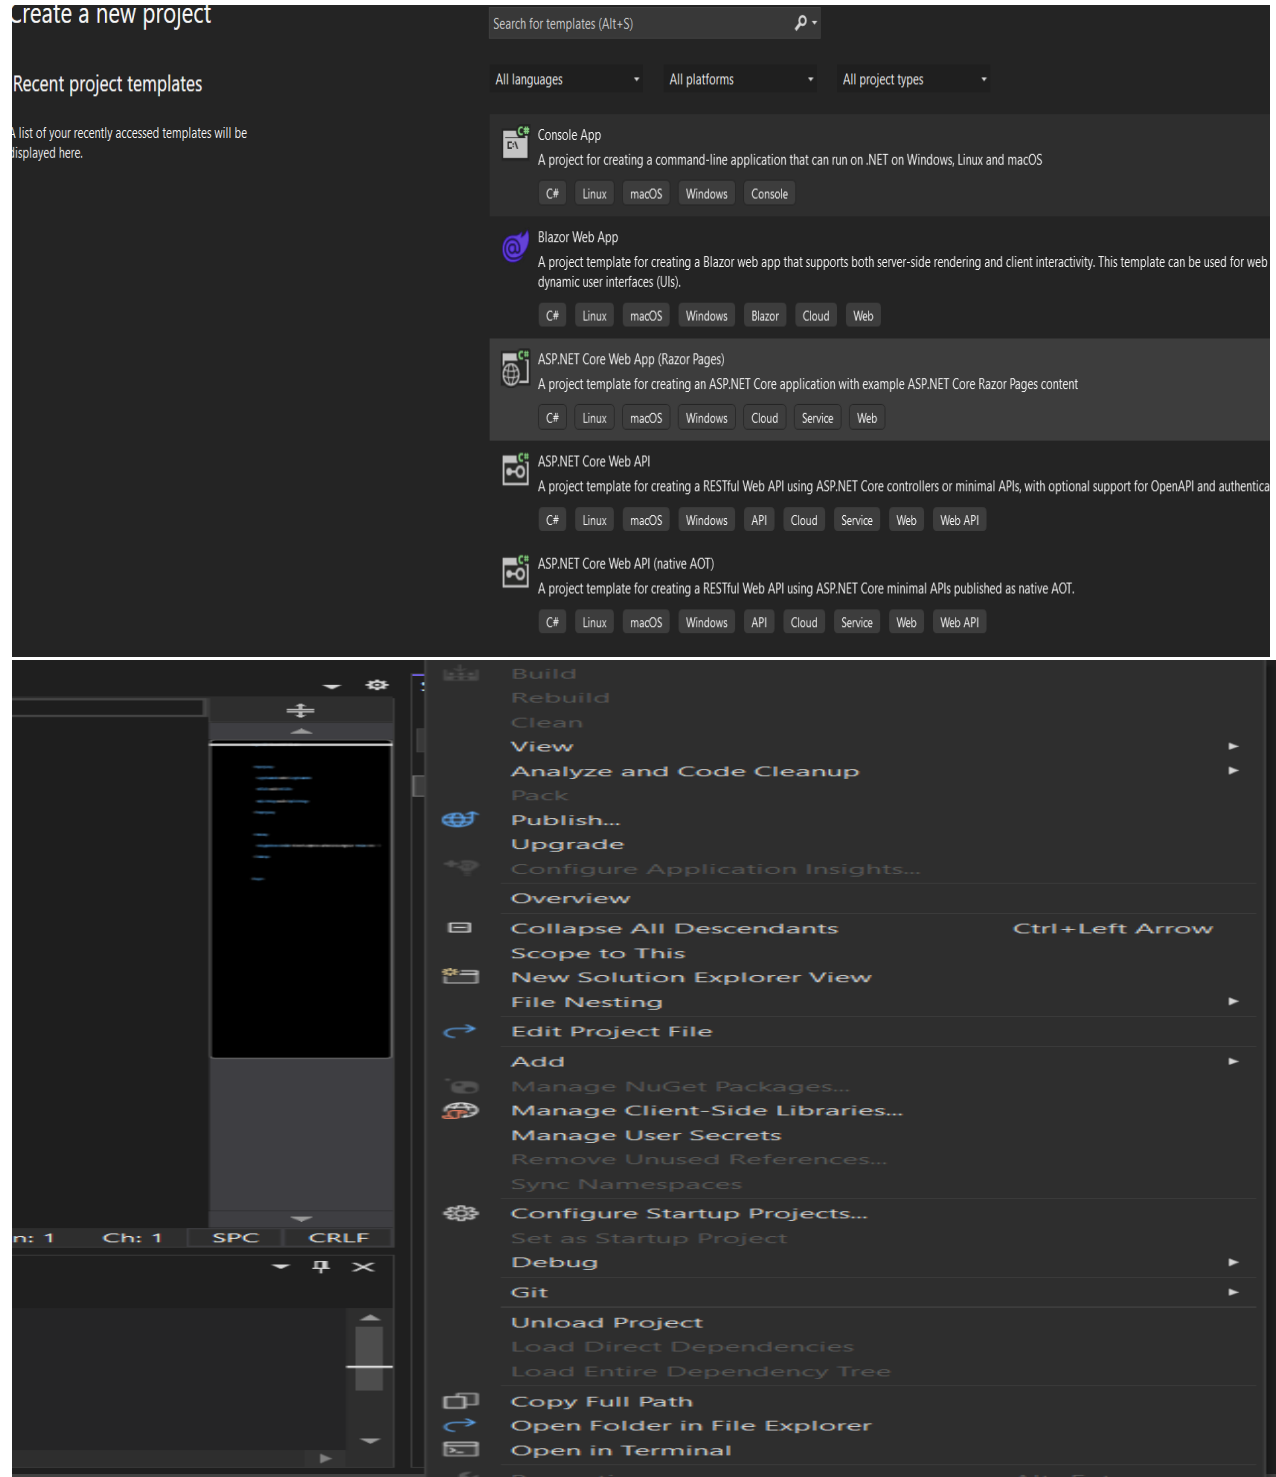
Create a new project

Recent project templates

A list of your recently accessed templates will be displayed here.

Search for templates (Alt+S)

All languages
All platforms
All project types

Console App
A project for creating a command-line application that can run on .NET on Windows, Linux and macOS
C# Linux macOS Windows Console

Blazor Web App
A project template for creating a Blazor web app that supports both server-side rendering and client interactivity. This template can be used for web dynamic user interfaces (UIs).
C# Linux macOS Windows Blazor Cloud Web

ASP.NET Core Web App (Razor Pages)
A project template for creating an ASP.NET Core application with example ASP.NET Core Razor Pages content
C# Linux macOS Windows Cloud Service Web

ASP.NET Core Web API
A project template for creating a RESTful Web API using ASP.NET Core controllers or minimal APIs, with optional support for OpenAPI and authentica
C# Linux macOS Windows API Cloud Service Web Web API

ASP.NET Core Web API (native AOT)
A project template for creating a RESTful Web API using ASP.NET Core minimal APIs published as native AOT.
C# Linux macOS Windows API Cloud Service Web Web API

n: 1 Ch: 1 SPC CRLF

Build
Rebuild
Clean
View
Analyze and Code Cleanup
Pack
Publish...
Upgrade
Configure Application Insights...
Overview
Collapse All Descendants Ctrl+Left Arrow
Scope to This
New Solution Explorer View
File Nesting
Edit Project File
Add
Manage NuGet Packages...
Manage Client-Side Libraries...
Manage User Secrets
Remove Unused References...
Sync Namespaces
Configure Startup Projects...
Set as Startup Project
Debug
Git
Unload Project
Load Direct Dependencies
Load Entire Dependency Tree
Copy Full Path
Open Folder in File Explorer
Open in Terminal